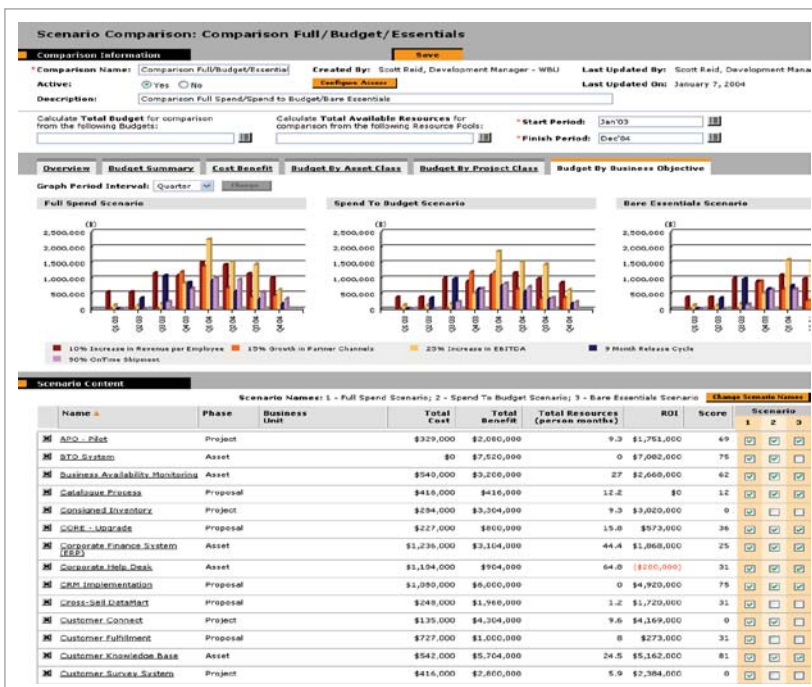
Scenario Comparison: Comparison Full/Budget/Essentials

Comparison Information

Save

*Comparison Name: Comparison Full/Budget/Essentia

Created By: Scott Reid, Development Manager - WBU

Last Updated By: Scott Reid, Development Mana

Active: Yes No

Configure Access

Last Updated On: January 7, 2004

Description: Comparison Full Spend/Spend to Budget/Bare Essentials

Calculate Total Budget for comparison from the following Budgets:

Calculate Total Available Resources for comparison from the following Resource Pools:

*Start Period: Jan'03

*Finish Period: Dec'04

Overview | Budget Summary | Cost Benefit | Budget By Asset Class | Budget By Project Class | Budget By Business Objective

Graph Period Interval: Quarter Change

Full Spend Scenario

Spend To Budget Scenario

Bare Essentials Scenario

($)
2,500,000
2,000,000
1,500,000
1,000,000
500,000
0

($)
2,500,000
2,000,000
1,500,000
1,000,000
500,000
0

($)
2,500,000
2,000,000
1,500,000
1,000,000
500,000
0

10% Increase in Revenue per Employee
15% Growth in Partner Channels
25% Increase in EBITDA
9 Month Release Cycle
90% OnTime Shipment

Scenario Content

Scenario Names: 1 - Full Spend Scenario; 2 - Spend To Budget Scenario; 3 - Bare Essentials Scenario

Change Scenario Names

| | Name | Phase | Business Unit | Total Cost | Total Benefit | Total Resources (person months) | ROI | Score | Scenario 1 | 2 | 3 |
|---|---|---|---|---|---|---|---|---|---|---|---|
| | APO - Pilot | Project | | $329,000 | $2,080,000 | 9.3 | $1,751,000 | 69 | | | |
| | BTO System | Asset | | $0 | $7,520,000 | 0 | $7,082,000 | 75 | | | |
| | Business Availability Monitoring | Asset | | $540,000 | $3,208,000 | 27 | $2,668,000 | 62 | | | |
| | Catalogue Process | Proposal | | $416,000 | $416,000 | 12.2 | $0 | 12 | | | |
| | Consigned Inventory | Project | | $284,000 | $3,304,000 | 9.3 | $3,020,000 | 0 | | | |
| | CORE - Upgrade | Proposal | | $227,000 | $800,000 | 15.0 | $573,000 | 36 | | | |
| | Corporate Finance System (ERP) | Asset | | $1,236,000 | $3,104,000 | 44.4 | $1,868,000 | 25 | | | |
| | Corporate Help Desk | Asset | | $1,104,000 | $904,000 | 64.0 | ($200,000) | 31 | | | |
| | CRM Implementation | Proposal | | $1,080,000 | $6,000,000 | 0 | $4,920,000 | 75 | | | |
| | Cross-Sell DataMart | Proposal | | $248,000 | $1,968,000 | 1.2 | $1,720,000 | 31 | | | |
| | Customer Connect | Project | | $135,000 | $4,304,000 | 9.6 | $4,169,000 | 0 | | | |
| | Customer Fulfillment | Proposal | | $727,000 | $1,000,000 | 8 | $273,000 | 31 | | | |
| | Customer Knowledge Base | Asset | | $542,000 | $5,704,000 | 24.5 | $5,162,000 | 81 | | | |
| | Customer Survey System | Project | | $416,000 | $2,800,000 | 5.9 | $2,384,000 | 0 | | | |